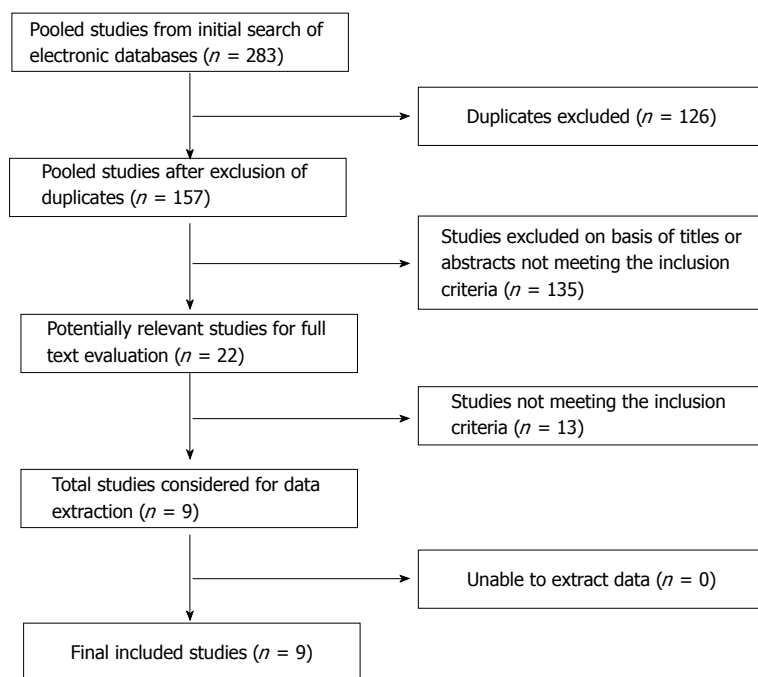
Pooled studies from initial search of electronic databases ($n$ = 283)

Duplicates excluded ($n$ = 126)

Pooled studies after exclusion of duplicates ($n$ = 157)

Studies excluded on basis of titles or abstracts not meeting the inclusion criteria ($n$ = 135)

Potentially relevant studies for full text evaluation ($n$ = 22)

Studies not meeting the inclusion criteria ($n$ = 13)

Total studies considered for data extraction ($n$ = 9)

Unable to extract data ($n$ = 0)

Final included studies ($n$ = 9)